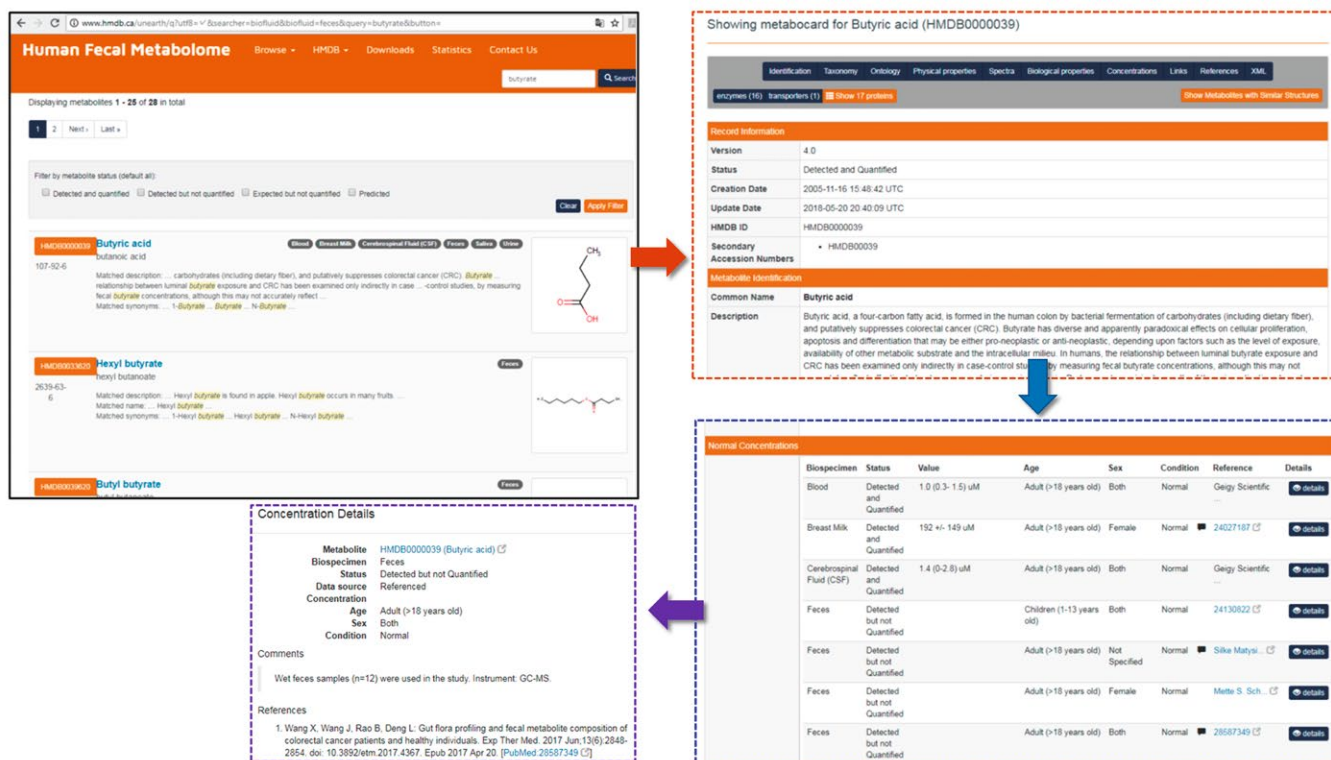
www.hmdb.ca/unearth/q?utf8=✓&searcher=biofluid&biofluid=feces&query=butyrate&button=

Human Fecal Metabolome Browse HMDB Downloads Statistics Contact Us

butyrate Search

Displaying metabolites 1 - 25 of 28 in total

1 2 Next › Last »

Filter by metabolite status (default all):

Detected and quantified Detected but not quantified Expected but not quantified Predicted

Clear Apply Filter

HMDB0000039 Butyric acid
butanoic acid
107-92-6
Blood Breast Milk Cerebrospinal Fluid (CSF) Feces Saliva Urine
Matched description: ... carbohydrates (including dietary fiber), and putatively suppresses colorectal cancer (CRC). Butyrate ... relationship between luminal butyrate exposure and CRC has been examined only indirectly in case ... -control studies, by measuring fecal butyrate concentrations, although this may not accurately reflect ...
Matched synonyms: ... 1-Butyrate ... Butyrate ... N-Butyrate ...

$CH_3$
O
OH

HMDB0033620 Hexyl butyrate
hexyl butanoate
2639-63-6
Feces
Matched description: ... Hexyl butyrate is found in apple. Hexyl butyrate occurs in many fruits. ...
Matched name: ... Hexyl butyrate ...
Matched synonyms: ... 1-Hexyl butyrate ... Hexyl butyrate ... N-Hexyl butyrate ...

HMDB0039620 Butyl butyrate
Feces

Showing metabocard for Butyric acid (HMDB0000039)

Identification Taxonomy Ontology Physical properties Spectra Biological properties Concentrations Links References XML
enzymes (16) transporters (1) Show 17 proteins Show Metabolites with Similar Structures

Record Information
| | |
|---|---|
| Version | 4.0 |
| Status | Detected and Quantified |
| Creation Date | 2005-11-16 15:48:42 UTC |
| Update Date | 2018-05-20 20:40:09 UTC |
| HMDB ID | HMDB0000039 |
| Secondary Accession Numbers | • HMDB00039 |

Metabolite Identification
| | |
|---|---|
| Common Name | Butyric acid |
| Description | Butyric acid, a four-carbon fatty acid, is formed in the human colon by bacterial fermentation of carbohydrates (including dietary fiber), and putatively suppresses colorectal cancer (CRC). Butyrate has diverse and apparently paradoxical effects on cellular proliferation, apoptosis and differentiation that may be either pro-neoplastic or anti-neoplastic, depending upon factors such as the level of exposure, availability of other metabolic substrate and the intracellular milieu. In humans, the relationship between luminal butyrate exposure and CRC has been examined only indirectly in case-control stu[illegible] by measuring fecal butyrate concentrations, although this may not |

Normal Concentrations
| Biospecimen | Status | Value | Age | Sex | Condition | Reference | Details |
|---|---|---|---|---|---|---|---|
| Blood | Detected and Quantified | 1.0 (0.3- 1.5) uM | Adult (>18 years old) | Both | Normal | Geigy Scientific ... | details |
| Breast Milk | Detected and Quantified | 192 +/- 149 uM | Adult (>18 years old) | Female | Normal | 24027187 | details |
| Cerebrospinal Fluid (CSF) | Detected and Quantified | 1.4 (0-2.8) uM | Adult (>18 years old) | Both | Normal | Geigy Scientific ... | details |
| Feces | Detected but not Quantified | | Children (1-13 years old) | Both | Normal | 24130822 | details |
| Feces | Detected but not Quantified | | Adult (>18 years old) | Not Specified | Normal | Silke Matysi... | details |
| Feces | Detected but not Quantified | | Adult (>18 years old) | Female | Normal | Mette S. Sch... | details |
| Feces | Detected but not Quantified | | Adult (>18 years old) | Both | Normal | 28587349 | details |

Concentration Details
Metabolite HMDB0000039 (Butyric acid)
Biospecimen Feces
Status Detected but not Quantified
Data source Referenced
Concentration
Age Adult (>18 years old)
Sex Both
Condition Normal

Comments
Wet feces samples (n=12) were used in the study. Instrument: GC-MS.

References
1. Wang X, Wang J, Rao B, Deng L: Gut flora profiling and fecal metabolite composition of colorectal cancer patients and healthy individuals. Exp Ther Med. 2017 Jun;13(6):2848-2854. doi: 10.3892/etm.2017.4367. Epub 2017 Apr 20. [PubMed:28587349]